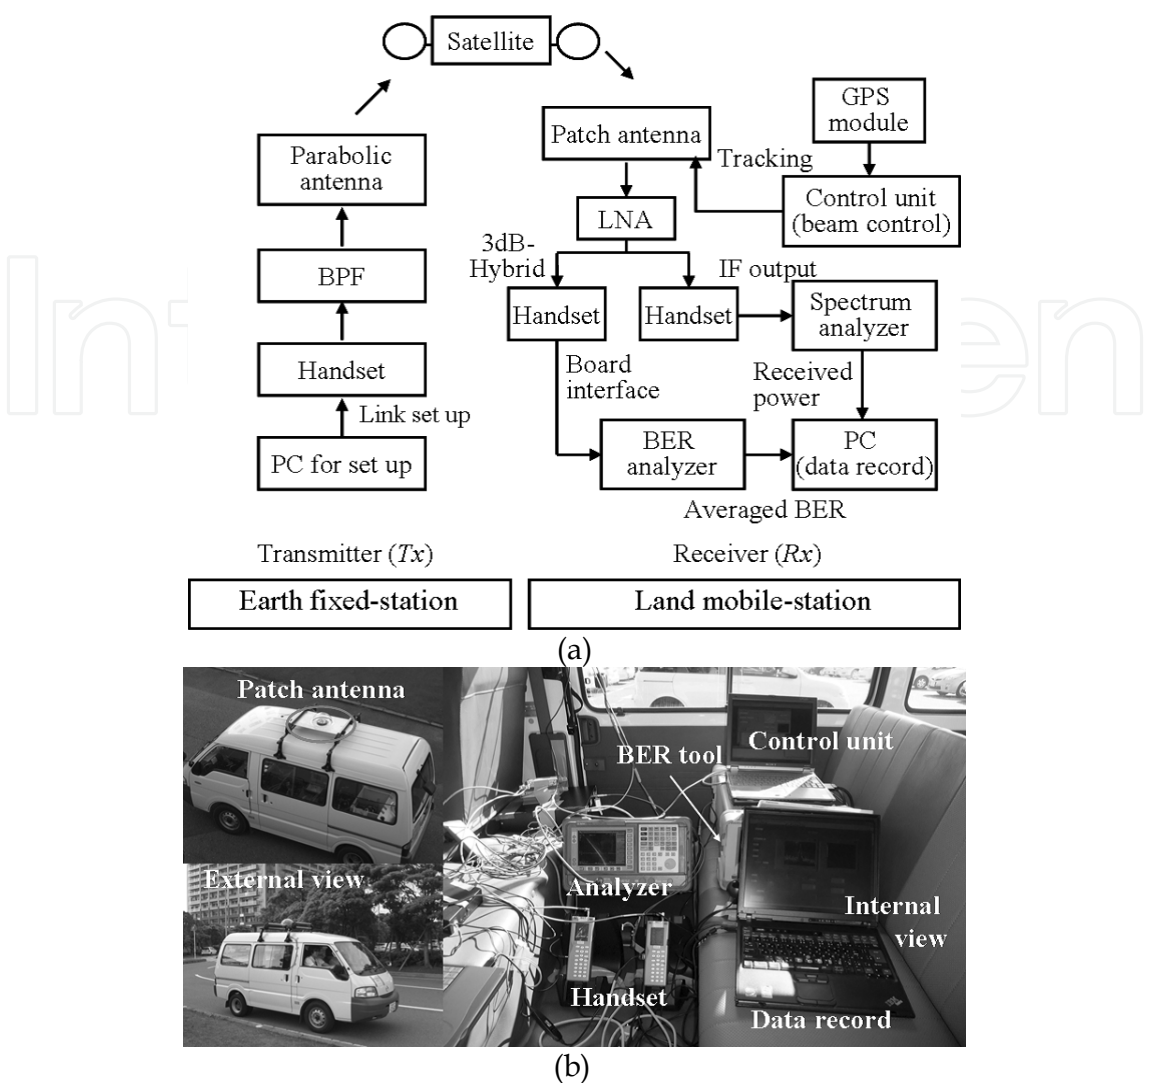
Satellite

Parabolic antenna

BPF

Handset

Link set up

PC for set up

Patch antenna

Tracking

GPS module

Control unit (beam control)

LNA

3dB-Hybrid

IF output

Handset

Handset

Spectrum analyzer

Board interface

Received power

BER analyzer

PC (data record)

Averaged BER

Transmitter ($Tx$)

Receiver ($Rx$)

Earth fixed-station

Land mobile-station

(a)

Patch antenna

External view

BER tool

Control unit

Analyzer

Internal view

Handset

Data record

(b)